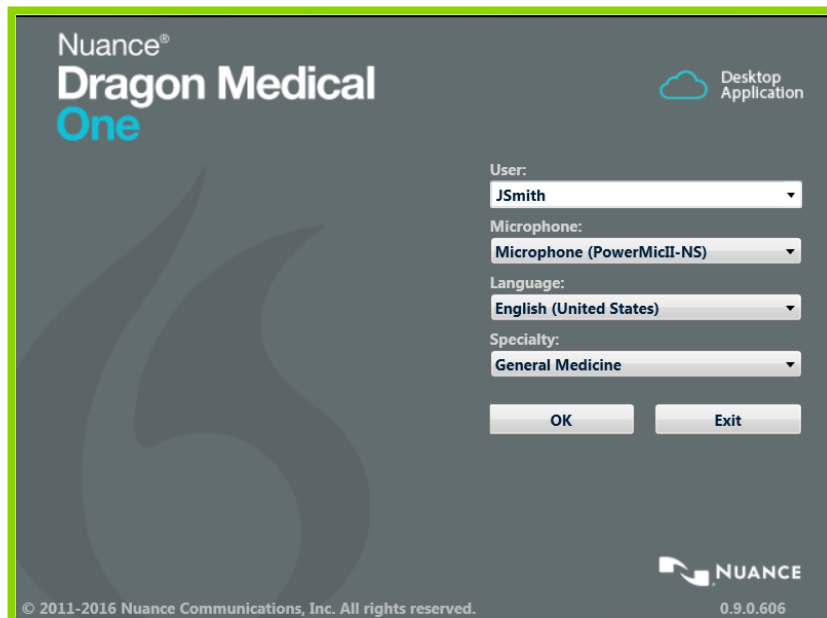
Nuance®
Dragon Medical
One

Desktop Application

User:
JSmith

Microphone:
Microphone (PowerMicII-NS)

Language:
English (United States)

Specialty:
General Medicine

OK

Exit

NUANCE

© 2011-2016 Nuance Communications, Inc. All rights reserved.

0.9.0.606